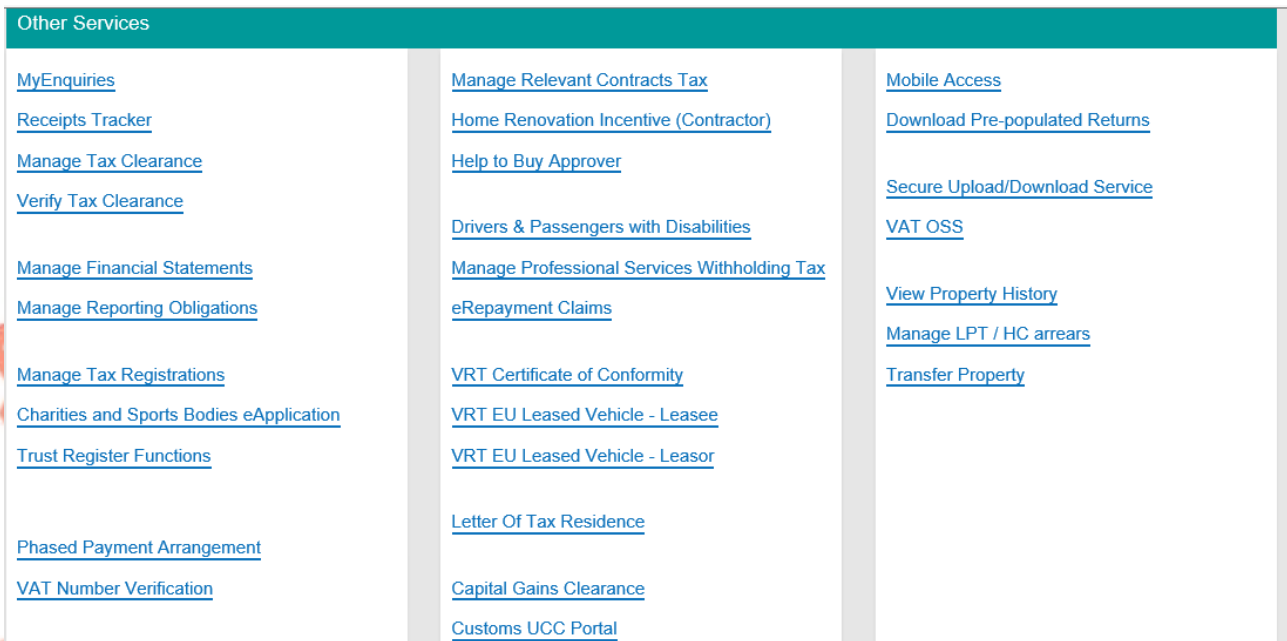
Other Services

MyEnquiries

Receipts Tracker

Manage Tax Clearance

Verify Tax Clearance

Manage Financial Statements

Manage Reporting Obligations

Manage Tax Registrations

Charities and Sports Bodies eApplication

Trust Register Functions

Phased Payment Arrangement

VAT Number Verification

Manage Relevant Contracts Tax

Home Renovation Incentive (Contractor)

Help to Buy Approver

Drivers & Passengers with Disabilities

Manage Professional Services Withholding Tax

eRepayment Claims

VRT Certificate of Conformity

VRT EU Leased Vehicle - Leasee

VRT EU Leased Vehicle - Leasor

Letter Of Tax Residence

Capital Gains Clearance

Customs UCC Portal

Mobile Access

Download Pre-populated Returns

Secure Upload/Download Service

VAT OSS

View Property History

Manage LPT / HC arrears

Transfer Property